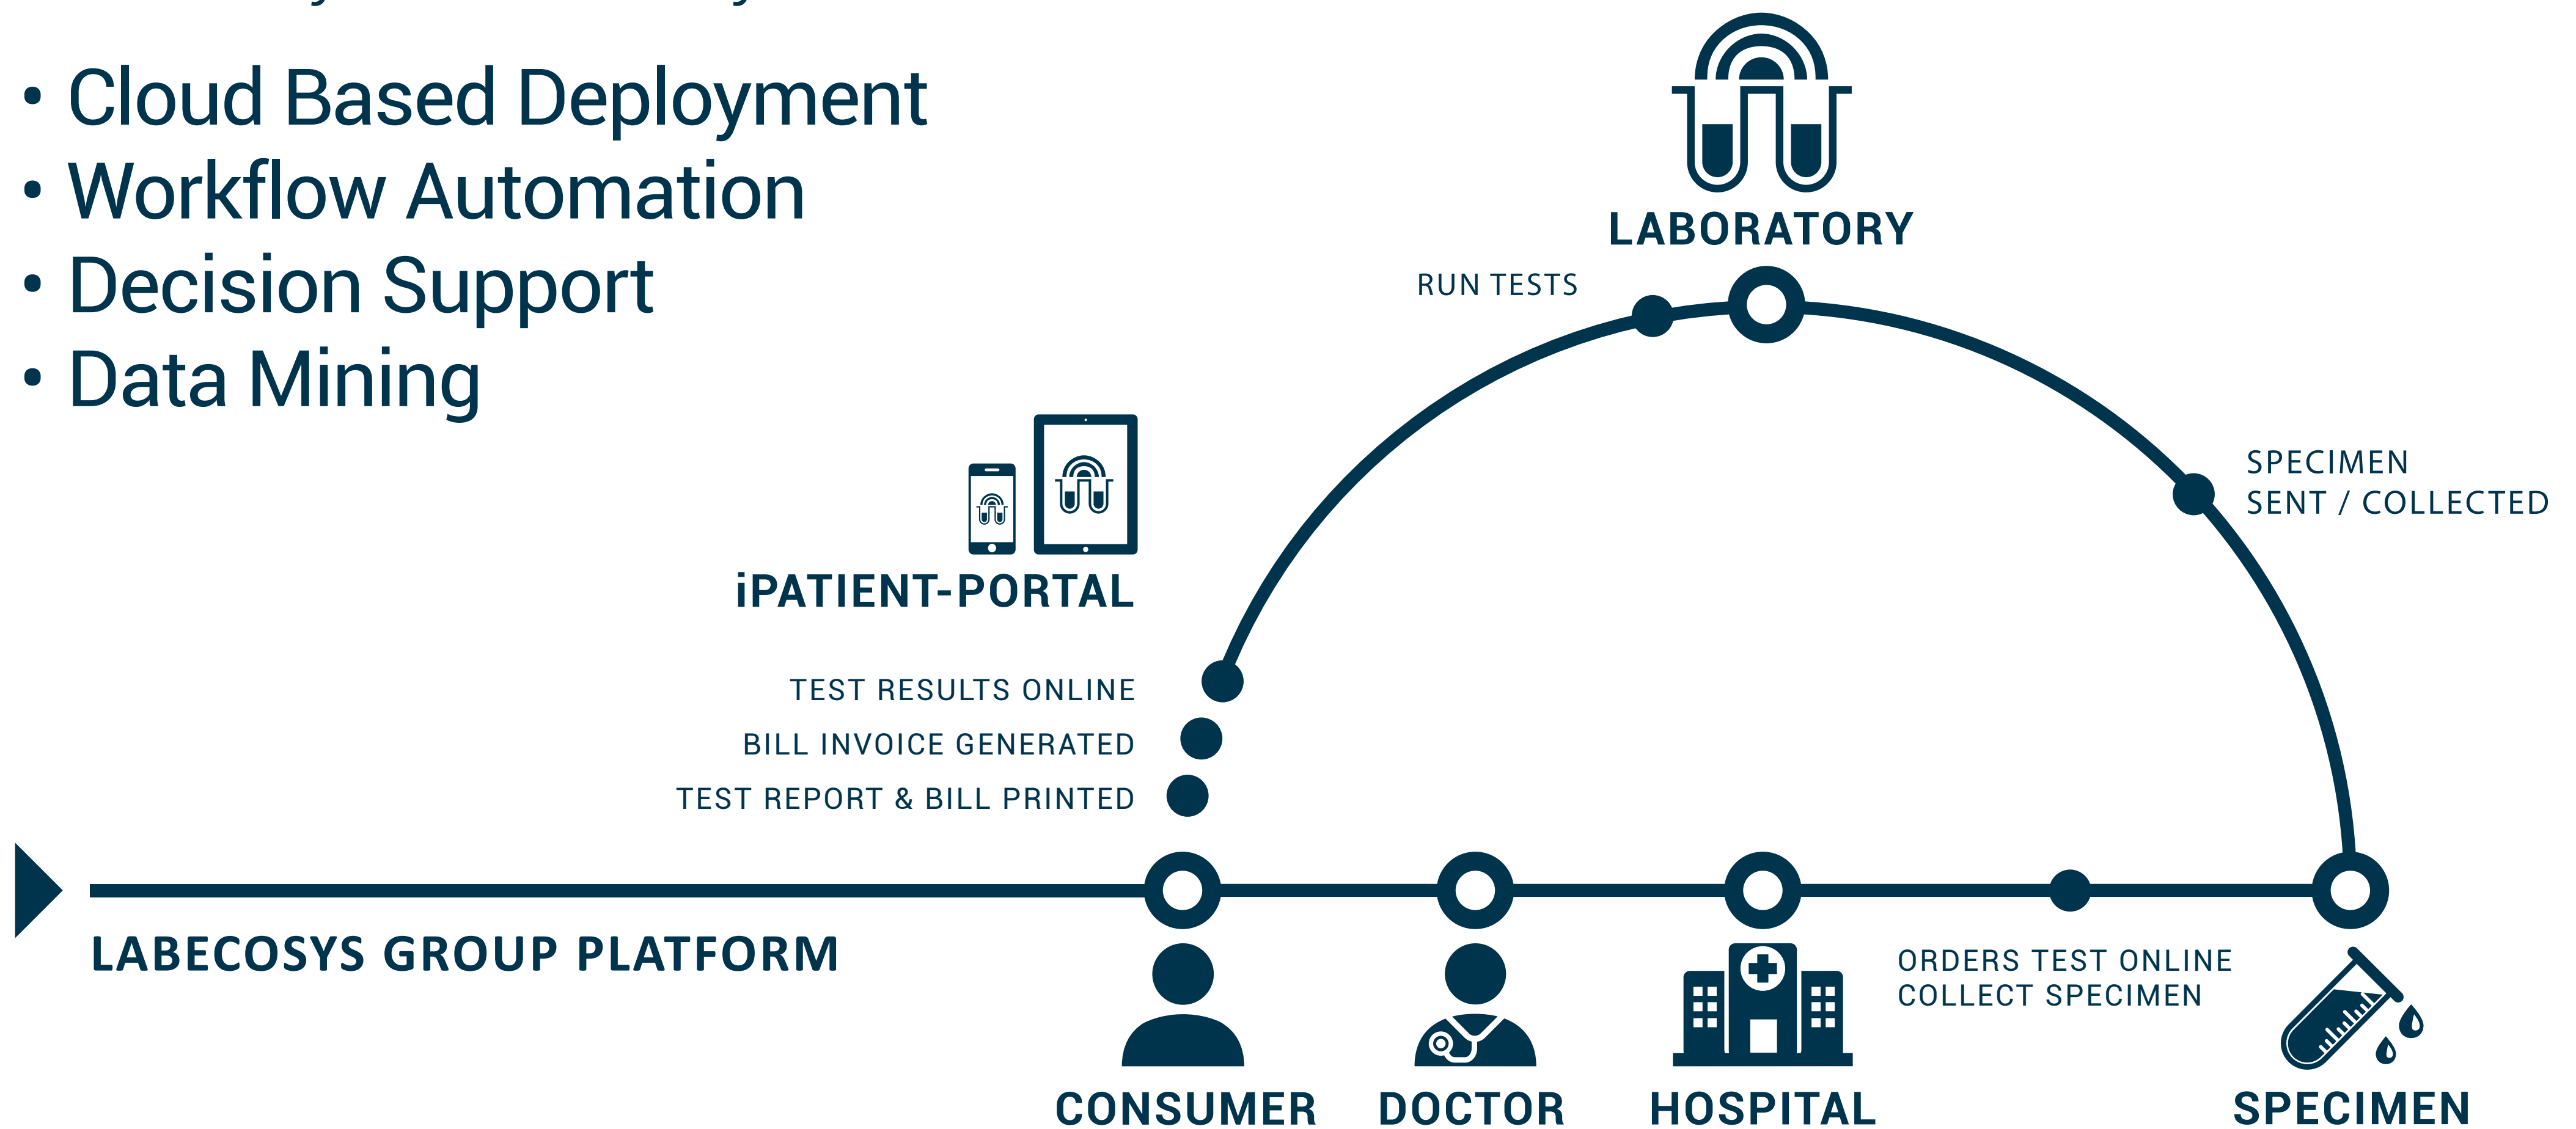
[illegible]

• Cloud Based Deployment
• Workflow Automation
• Decision Support
• Data Mining

LABORATORY

RUN TESTS

SPECIMEN
SENT / COLLECTED

iPATIENT-PORTAL

TEST RESULTS ONLINE
BILL INVOICE GENERATED
TEST REPORT & BILL PRINTED

LABECOSYS GROUP PLATFORM

ORDERS TEST ONLINE
COLLECT SPECIMEN

CONSUMER DOCTOR HOSPITAL SPECIMEN